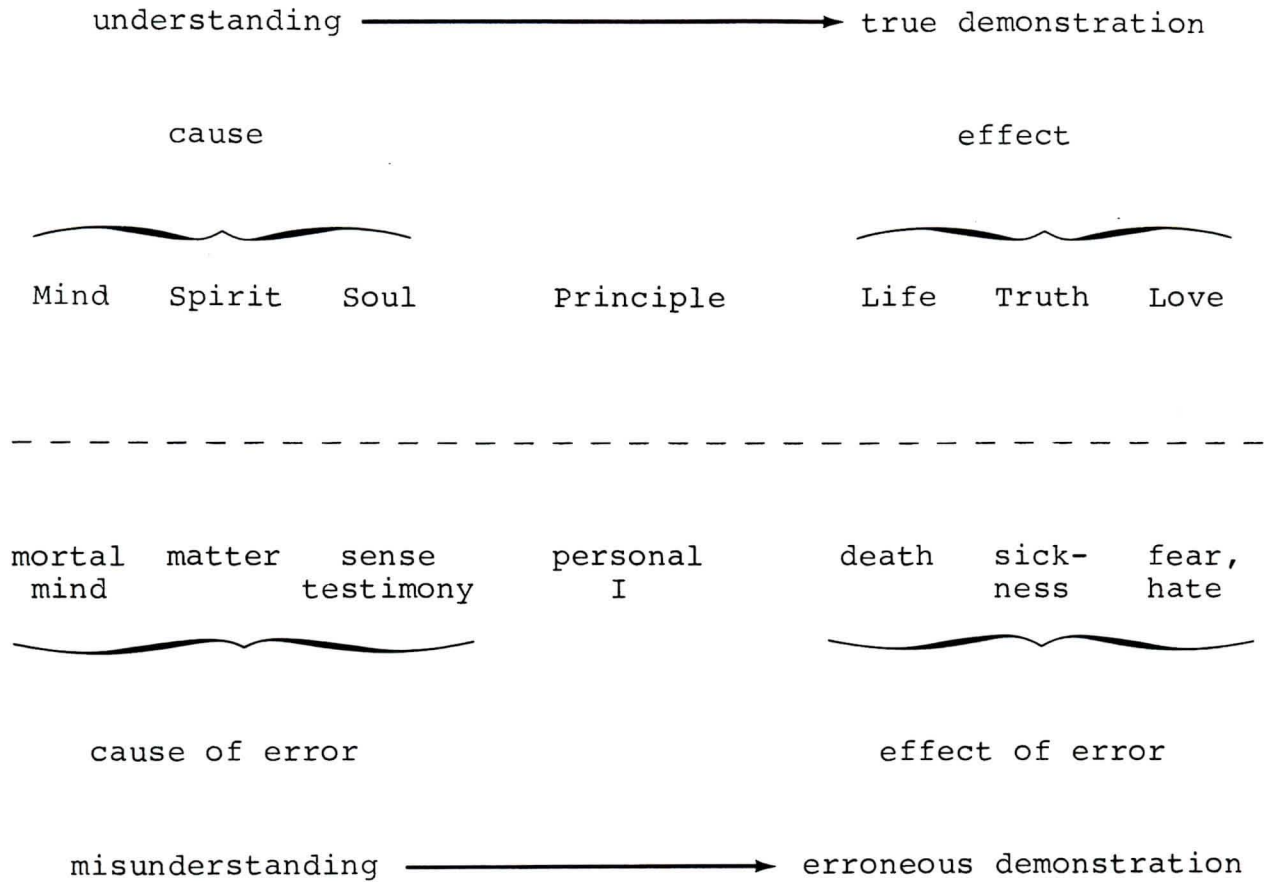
understanding → true demonstration

cause

effect

Mind Spirit Soul

Principle

Life Truth Love

mortal mind matter sense testimony

personal I

death sickness fear, hate

cause of error

effect of error

misunderstanding → erroneous demonstration